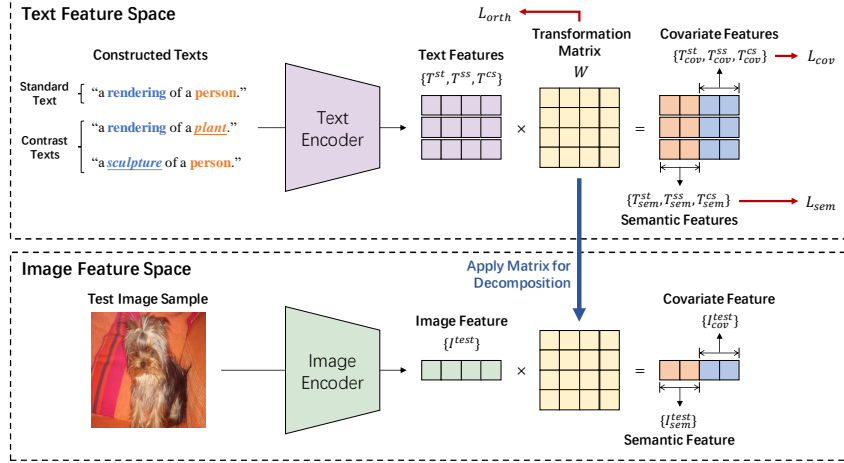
Text Feature Space

$L_{orth}$

Constructed Texts

Standard Text

"a rendering of a person."

Contrast Texts

"a rendering of a plant."

"a sculpture of a person."

Text Encoder

Text Features

$\{T^{st}, T^{ss}, T^{cs}\}$

Transformation Matrix

$W$

×

=

Covariate Features

$\{T^{st}_{cov}, T^{ss}_{cov}, T^{cs}_{cov}\}$

$L_{cov}$

$\{T^{st}_{sem}, T^{ss}_{sem}, T^{cs}_{sem}\}$

Semantic Features

$L_{sem}$

Image Feature Space

Apply Matrix for Decomposition

Test Image Sample

Image Encoder

Image Feature

$\{I^{test}\}$

×

=

Covariate Feature

$\{I^{test}_{cov}\}$

$\{I^{test}_{sem}\}$

Semantic Feature